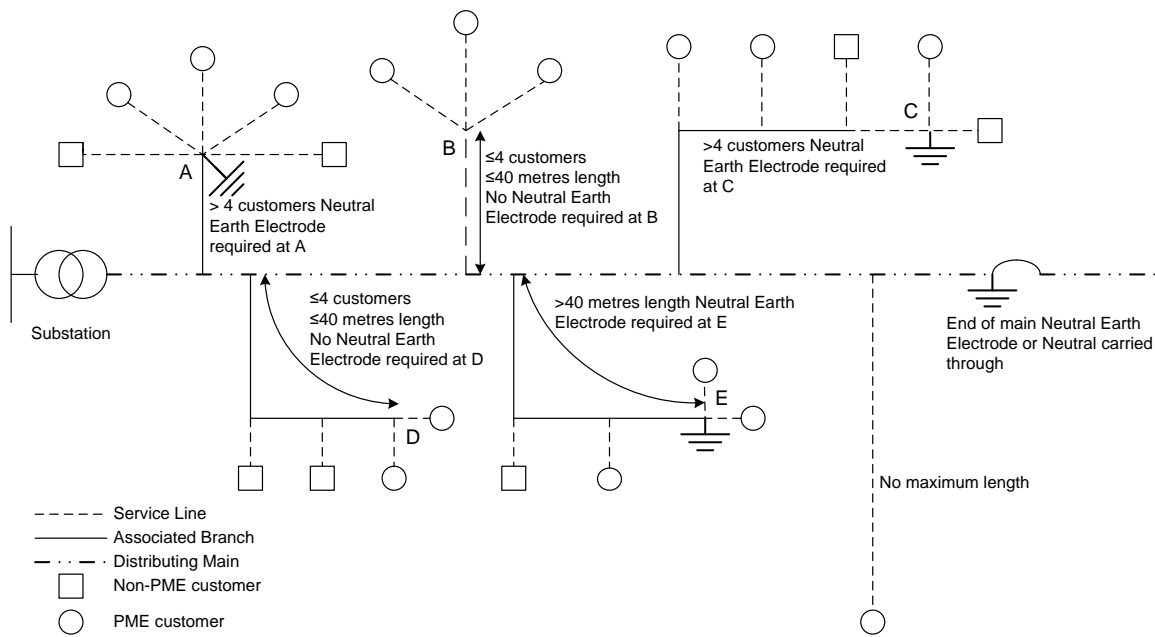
A

> 4 customers Neutral Earth Electrode required at A

B

≤4 customers ≤40 metres length No Neutral Earth Electrode required at B

C

>4 customers Neutral Earth Electrode required at C

Substation

≤4 customers ≤40 metres length No Neutral Earth Electrode required at D

D

>40 metres length Neutral Earth Electrode required at E

E

End of main Neutral Earth Electrode or Neutral carried through

No maximum length

Service Line

Associated Branch

Distributing Main

Non-PME customer

PME customer